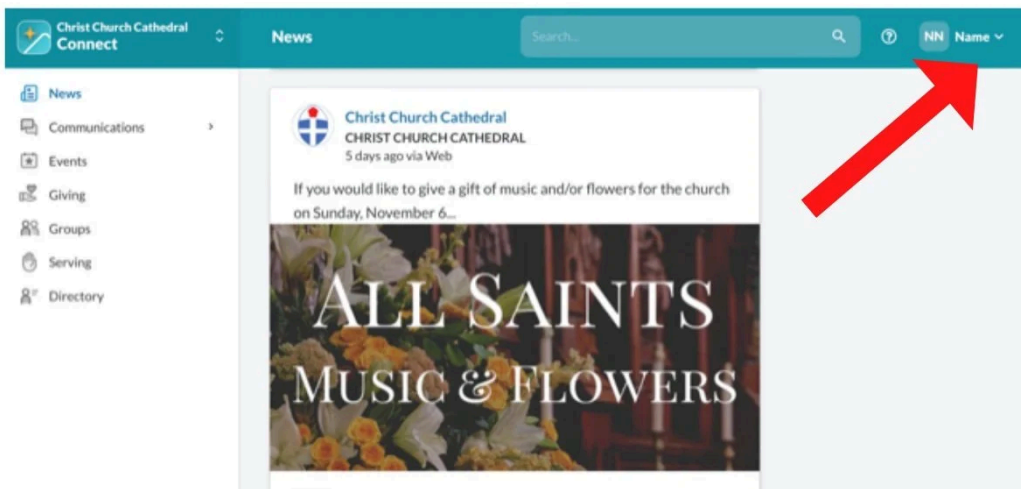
Christ Church Cathedral
Connect

News

Search...

NN Name

News
Communications
Events
Giving
Groups
Serving
Directory

Christ Church Cathedral
CHRIST CHURCH CATHEDRAL
5 days ago via Web

If you would like to give a gift of music and/or flowers for the church on Sunday, November 6...

ALL SAINTS
MUSIC & FLOWERS